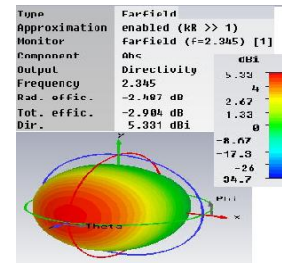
| | |
|---|---|
| Type | Farfield |
| Approximation | enabled (kR >> 1) |
| Monitor | farfield (f=2.345) [1] |
| Component | Abs |
| Output | Directivity |
| Frequency | 2.345 |
| Rad. effic. | -2.907 dB |
| Tot. effic. | -2.904 dB |
| Dir. | 5.331 dBi |

dBi
5.33
4
2.67
1.33
0
-8.67
-17.3
-26
-34.7

Phi
Theta